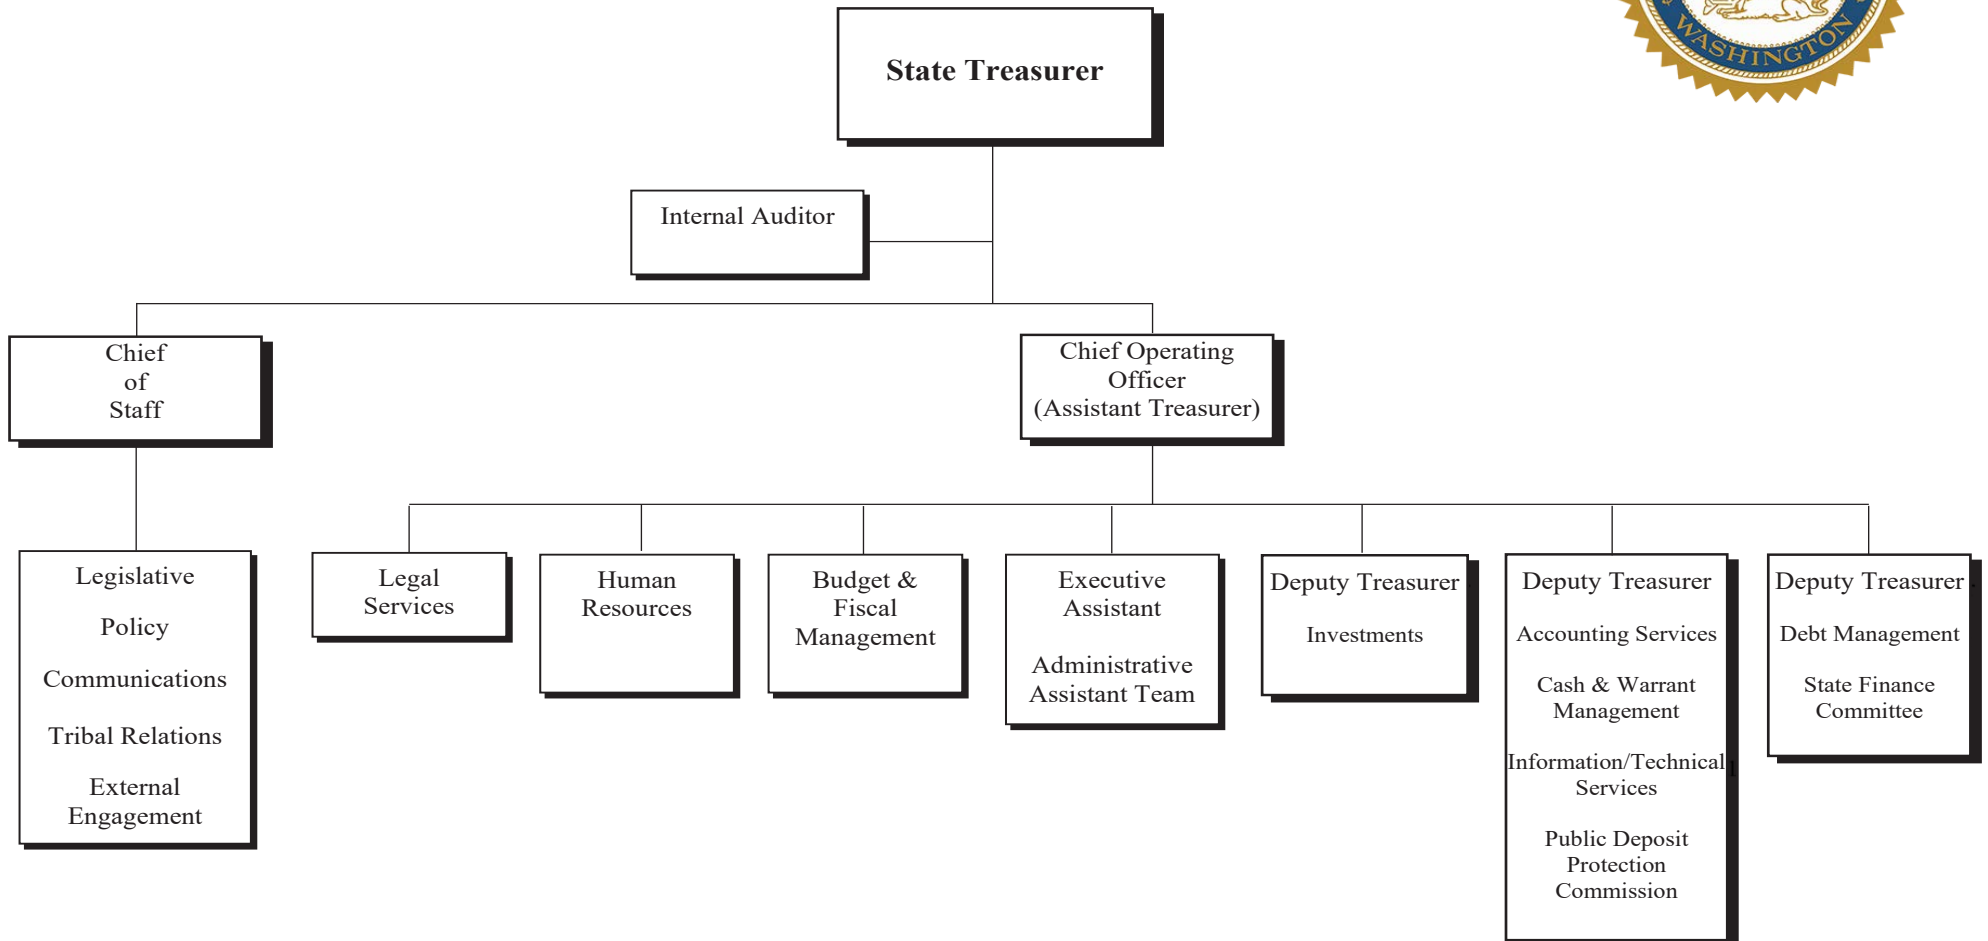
WASHINGTON

State Treasurer

Internal Auditor

Chief of Staff

Chief Operating Officer (Assistant Treasurer)

Legislative

Policy

Communications

Tribal Relations

External Engagement

Legal Services

Human Resources

Budget & Fiscal Management

Executive Assistant

Administrative Assistant Team

Deputy Treasurer

Investments

Deputy Treasurer

Accounting Services

Cash & Warrant Management

Information/Technical Services

Public Deposit Protection Commission

Deputy Treasurer

Debt Management

State Finance Committee